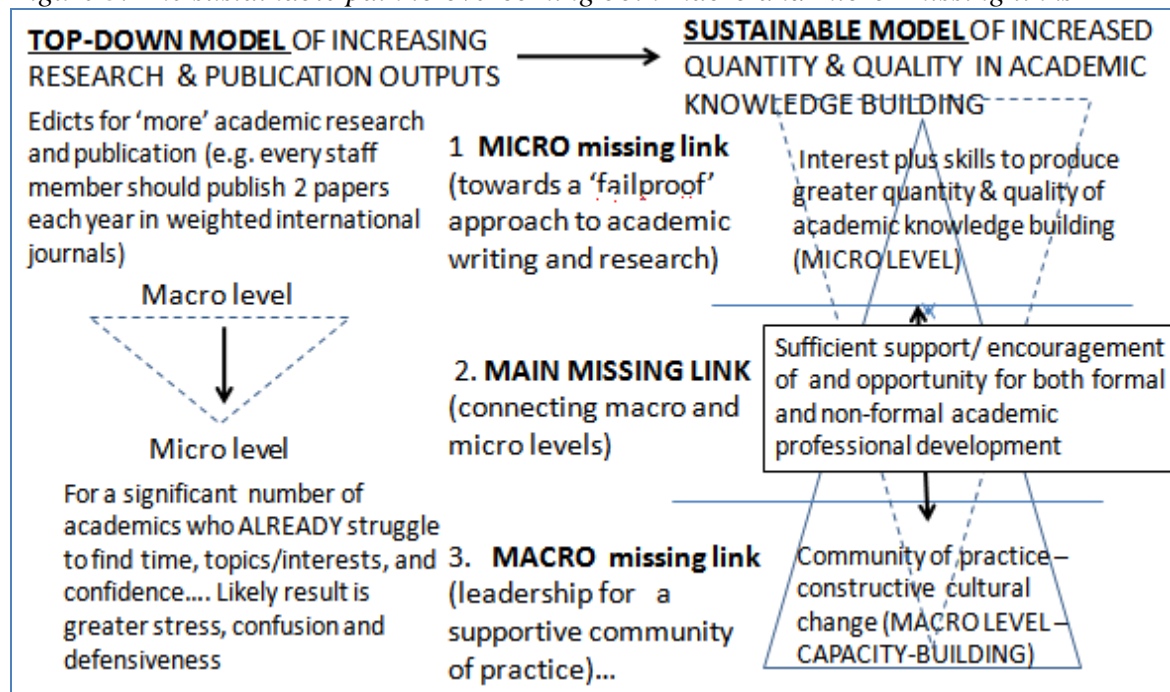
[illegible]

TOP-DOWN MODEL OF INCREASING RESEARCH & PUBLICATION OUTPUTS

SUSTAINABLE MODEL OF INCREASED QUANTITY & QUALITY IN ACADEMIC KNOWLEDGE BUILDING

Edicts for 'more' academic research and publication (e.g. every staff member should publish 2 papers each year in weighted international journals)

Macro level

Micro level

For a significant number of academics who ALREADY struggle to find time, topics/interests, and confidence…. Likely result is greater stress, confusion and defensiveness

1 MICRO missing link (towards a 'failproof' approach to academic writing and research)

2. MAIN MISSING LINK (connecting macro and micro levels)

3. MACRO missing link (leadership for a supportive community of practice)…

Interest plus skills to produce greater quantity & quality of academic knowledge building (MICRO LEVEL)

Sufficient support/ encouragement of and opportunity for both formal and non-formal academic professional development

Community of practice – constructive cultural change (MACRO LEVEL – CAPACITY-BUILDING)